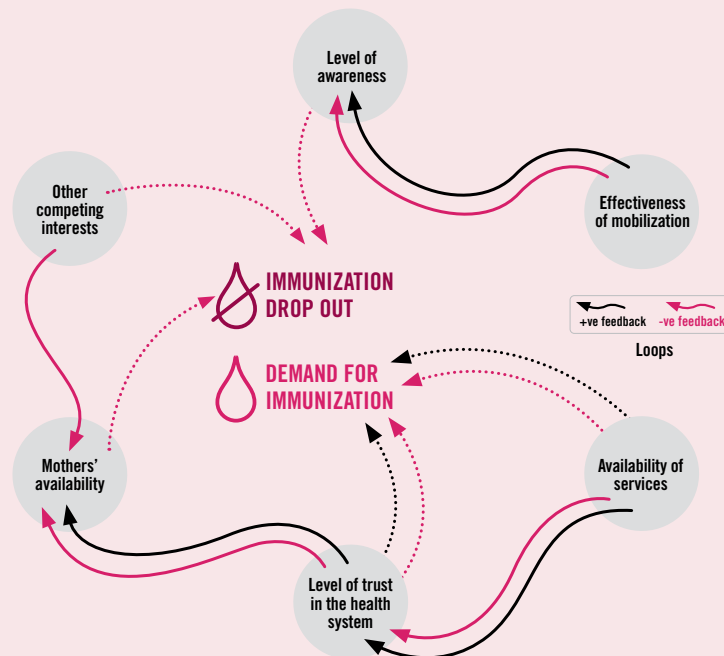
Level of awareness

Other competing interests

Effectiveness of mobilization

IMMUNIZATION DROP OUT

+ve feedback -ve feedback

Loops

DEMAND FOR IMMUNIZATION

Mothers' availability

Availability of services

Level of trust in the health system